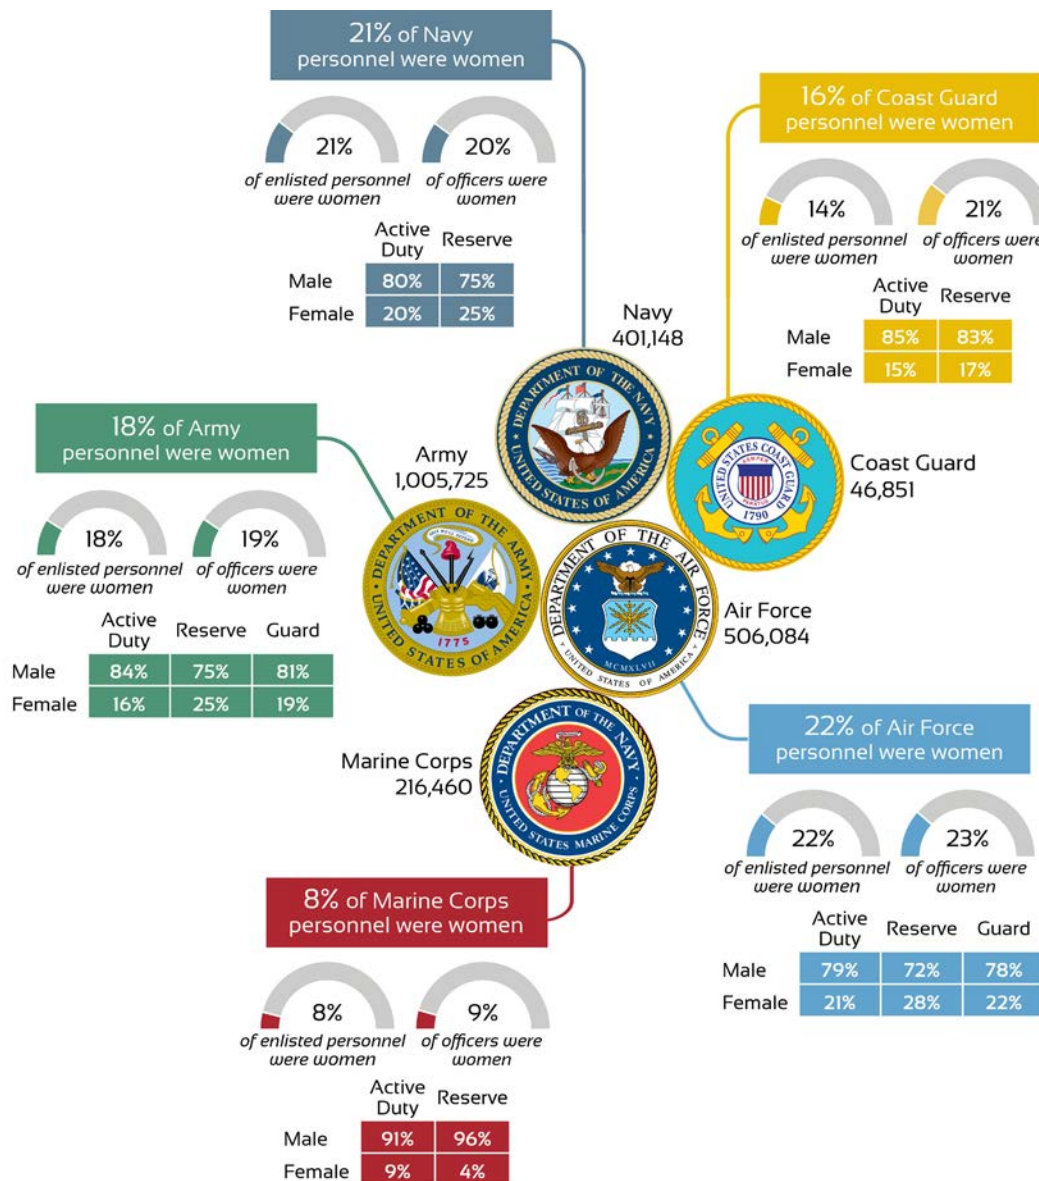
21% of Navy personnel were women

21%
of enlisted personnel were women

20%
of officers were women

| | Active Duty | Reserve |
|---|---|---|
| Male | 80% | 75% |
| Female | 20% | 25% |

16% of Coast Guard personnel were women

14%
of enlisted personnel were women

21%
of officers were women

| | Active Duty | Reserve |
|---|---|---|
| Male | 85% | 83% |
| Female | 15% | 17% |

Navy
401,148

DEPARTMENT OF THE NAVY
UNITED STATES OF AMERICA

18% of Army personnel were women

18%
of enlisted personnel were women

19%
of officers were women

| | Active Duty | Reserve | Guard |
|---|---|---|---|
| Male | 84% | 75% | 81% |
| Female | 16% | 25% | 19% |

Army
1,005,725

DEPARTMENT OF THE ARMY
UNITED STATES OF AMERICA
THIS WE'LL DEFEND
1775

UNITED STATES COAST GUARD
SEMPER PARATUS
1790

Coast Guard
46,851

DEPARTMENT OF THE AIR FORCE
UNITED STATES OF AMERICA
MCMXLVII

Air Force
506,084

Marine Corps
216,460

DEPARTMENT OF THE NAVY
UNITED STATES MARINE CORPS

22% of Air Force personnel were women

22%
of enlisted personnel were women

23%
of officers were women

| | Active Duty | Reserve | Guard |
|---|---|---|---|
| Male | 79% | 72% | 78% |
| Female | 21% | 28% | 22% |

8% of Marine Corps personnel were women

8%
of enlisted personnel were women

9%
of officers were women

| | Active Duty | Reserve |
|---|---|---|
| Male | 91% | 96% |
| Female | 9% | 4% |